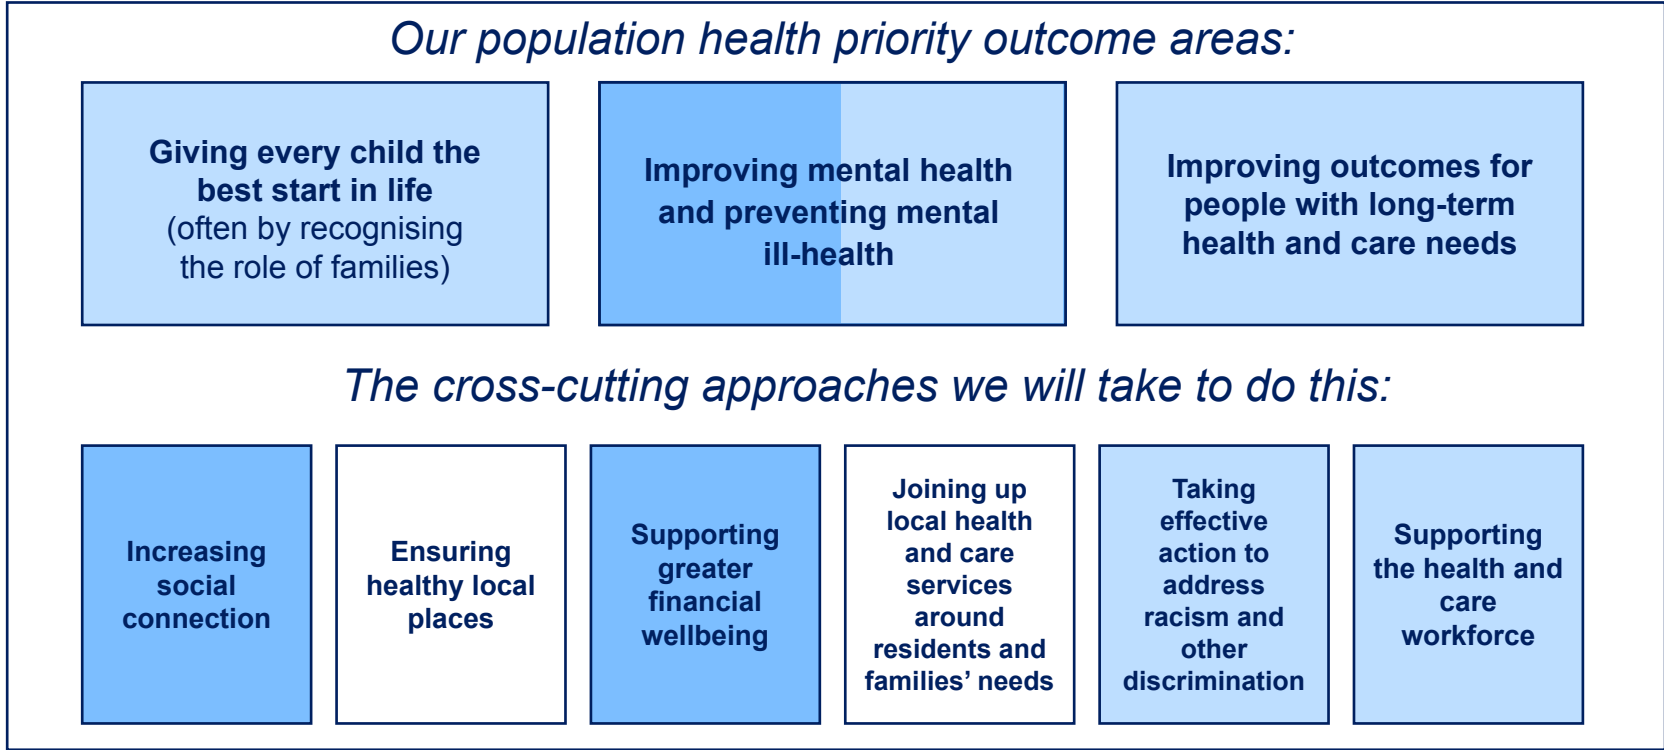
Our population health priority outcome areas:

Giving every child the best start in life (often by recognising the role of families)

Improving mental health and preventing mental ill-health

Improving outcomes for people with long-term health and care needs

The cross-cutting approaches we will take to do this:

Increasing social connection

Ensuring healthy local places

Supporting greater financial wellbeing

Joining up local health and care services around residents and families' needs

Taking effective action to address racism and other discrimination

Supporting the health and care workforce